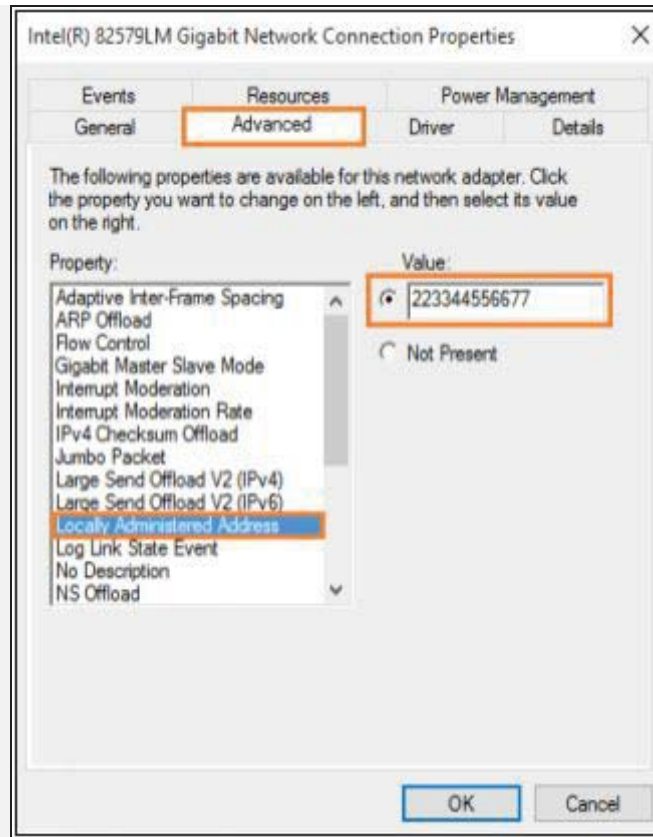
Intel(R) 82579LM Gigabit Network Connection Properties ×

Events
Resources
Power Management
General
Advanced
Driver
Details

The following properties are available for this network adapter. Click the property you want to change on the left, and then select its value on the right.

Property:
Adaptive Inter-Frame Spacing
ARP Offload
Flow Control
Gigabit Master Slave Mode
Interrupt Moderation
Interrupt Moderation Rate
IPv4 Checksum Offload
Jumbo Packet
Large Send Offload V2 (IPv4)
Large Send Offload V2 (IPv6)
Locally Administered Address
Log Link State Event
No Description
NS Offload

Value:
223344556677
Not Present

OK
Cancel